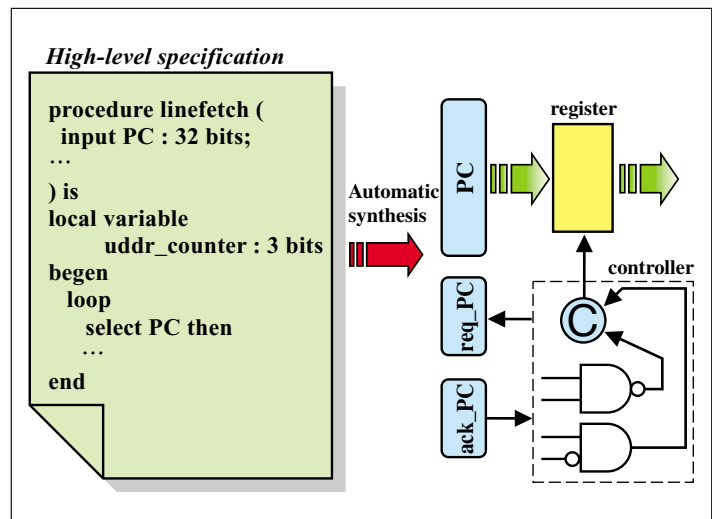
High-level specification

procedure linefetch (
input PC : 32 bits;
…
) is
local variable
uddr_counter : 3 bits
begen
loop
select PC then
…
end

Automatic synthesis

PC

register

controller

req_PC

C

ack_PC